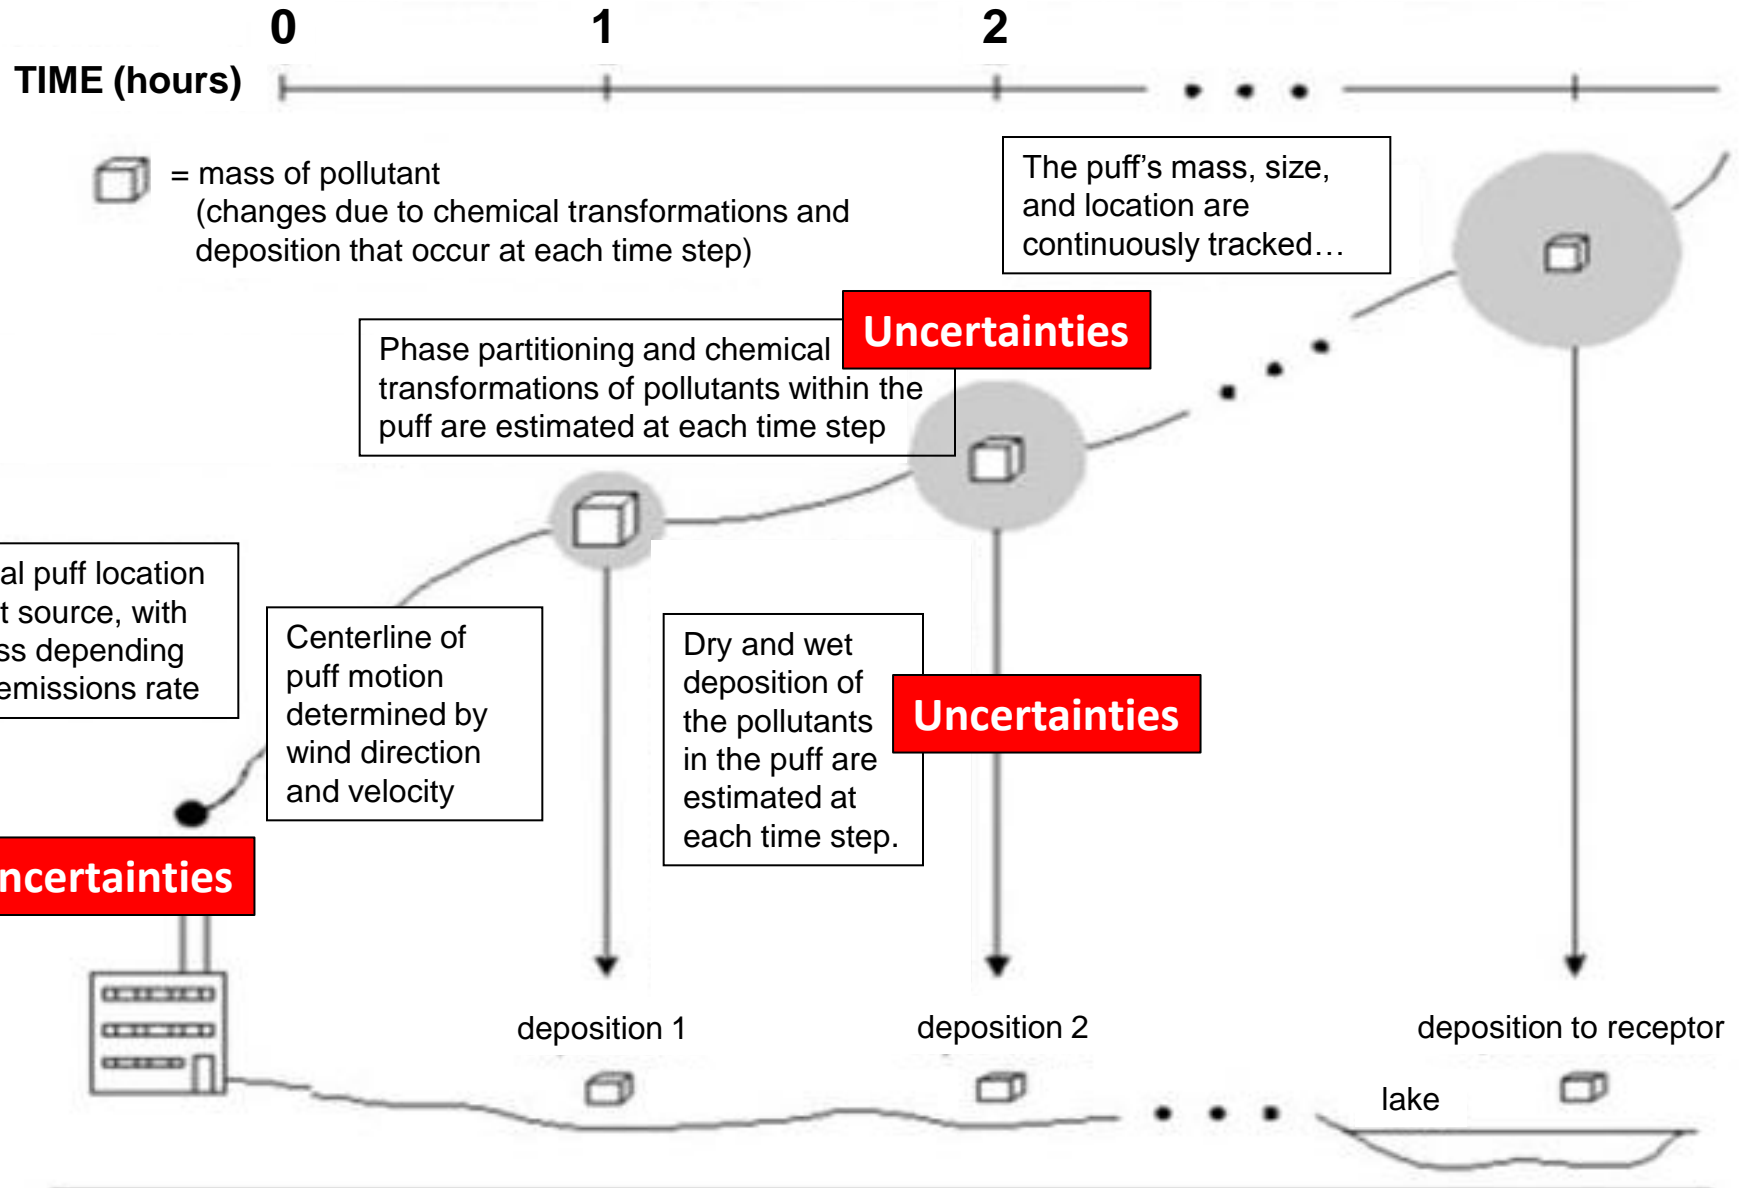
0 1 2

TIME (hours)

= mass of pollutant (changes due to chemical transformations and deposition that occur at each time step)

The puff's mass, size, and location are continuously tracked…

Uncertainties

Phase partitioning and chemical transformations of pollutants within the puff are estimated at each time step

al puff location t source, with ss depending emissions rate

Centerline of puff motion determined by wind direction and velocity

Dry and wet deposition of the pollutants in the puff are estimated at each time step.

Uncertainties

ncertainties

deposition 1

deposition 2

deposition to receptor

lake